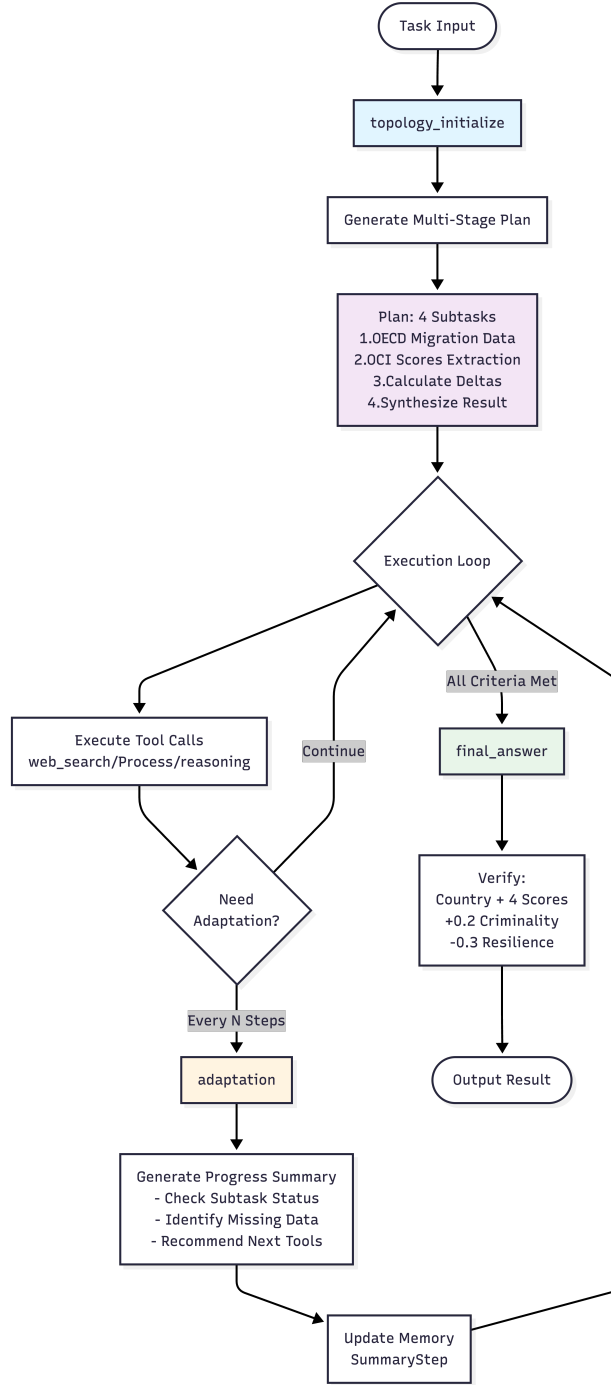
Task Input

topology_initialize

Generate Multi-Stage Plan

Plan: 4 Subtasks
1.OECD Migration Data
2.OCI Scores Extraction
3.Calculate Deltas
4.Synthesize Result

Execution Loop

All Criteria Met

Execute Tool Calls
web_search/Process/reasoning

Continue

final_answer

Need Adaptation?

Verify:
Country + 4 Scores
+0.2 Criminality
-0.3 Resilience

Every N Steps

adaptation

Output Result

Generate Progress Summary
- Check Subtask Status
- Identify Missing Data
- Recommend Next Tools

Update Memory
SummaryStep